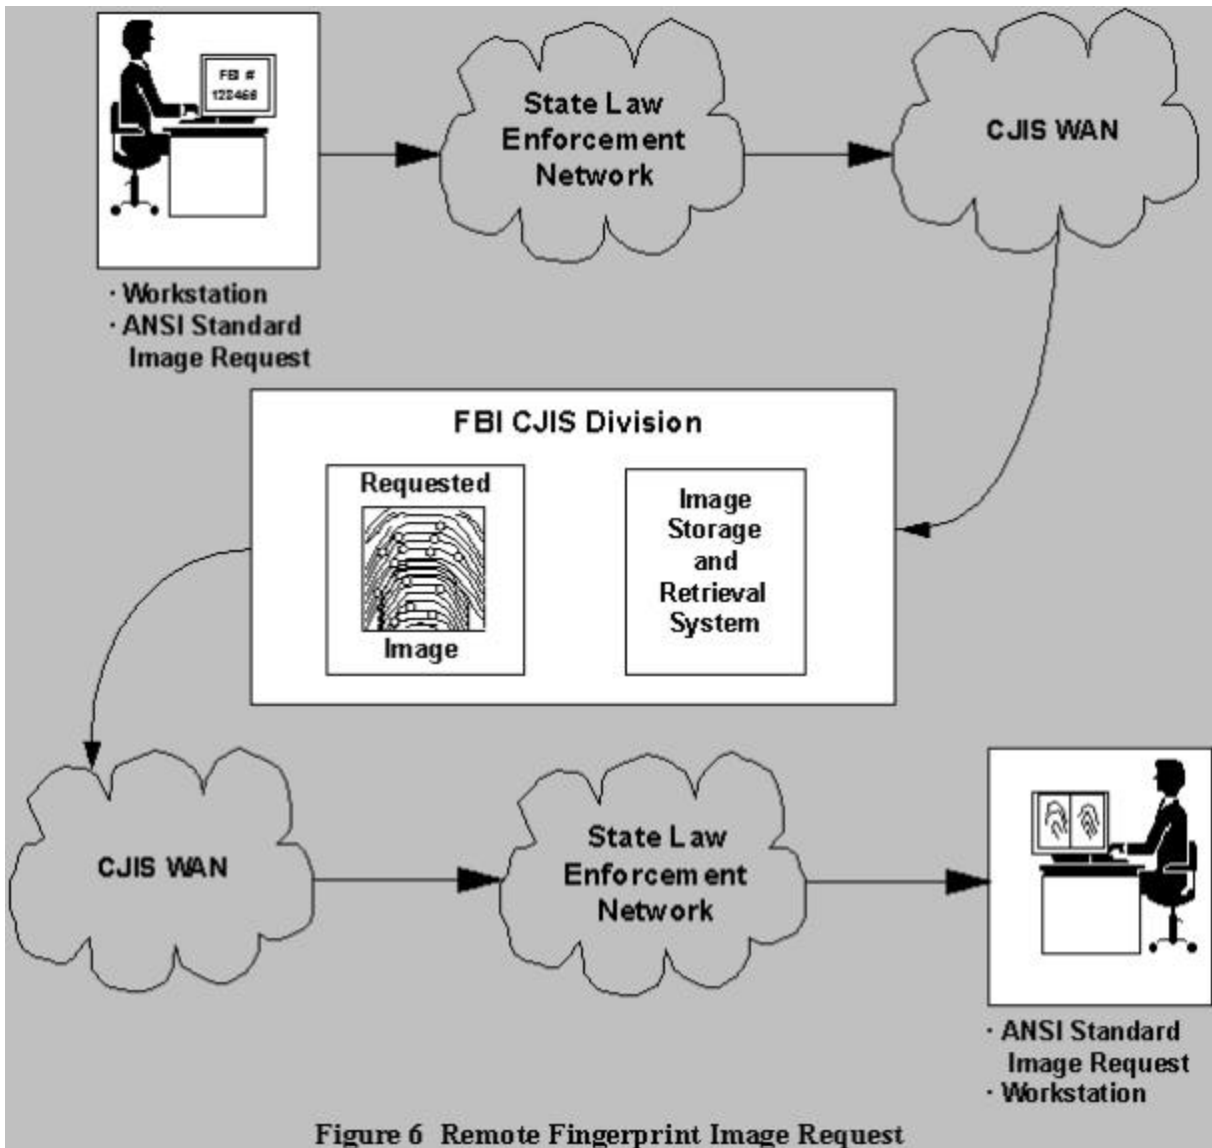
FBI #
123456

State Law Enforcement Network

CJIS WAN

· Workstation
· ANSI Standard Image Request

FBI CJIS Division

Requested

Image

Image Storage and Retrieval System

CJIS WAN

State Law Enforcement Network

· ANSI Standard Image Request
· Workstation

Figure 6 Remote Fingerprint Image Request